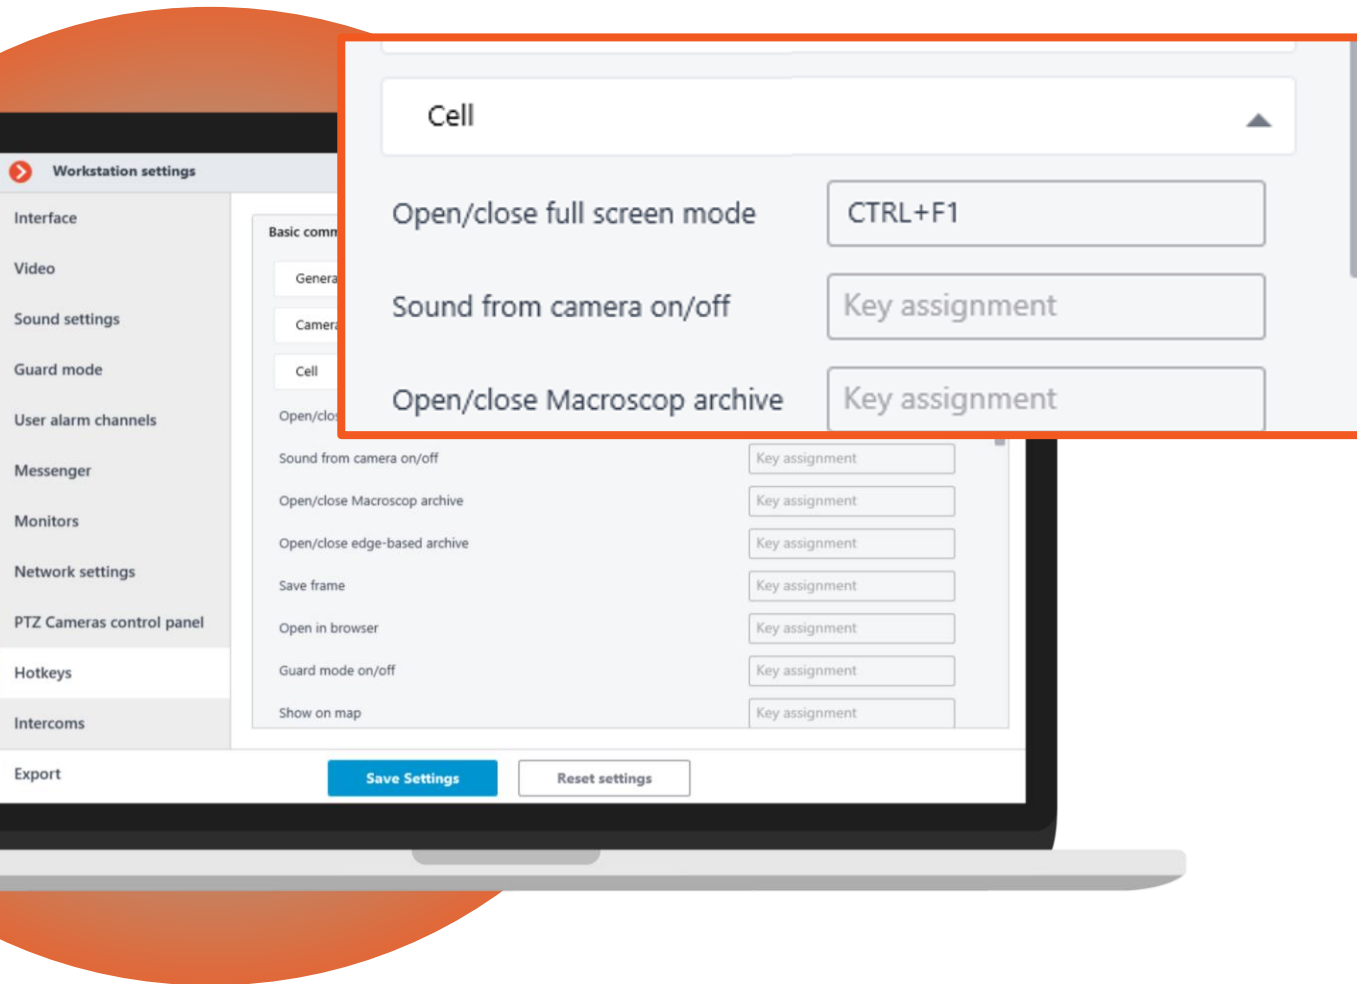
Workstation settings

Interface

Video

Sound settings

Guard mode

User alarm channels

Messenger

Monitors

Network settings

PTZ Cameras control panel

Hotkeys

Intercoms

Export

Basic comm

Genera

Camera

Cell

Open/clos

Sound from camera on/off

Key assignment

Open/close Macroscop archive

Key assignment

Open/close edge-based archive

Key assignment

Save frame

Key assignment

Open in browser

Key assignment

Guard mode on/off

Key assignment

Show on map

Key assignment

Save Settings

Reset settings

Cell

Open/close full screen mode

CTRL+F1

Sound from camera on/off

Key assignment

Open/close Macroscop archive

Key assignment